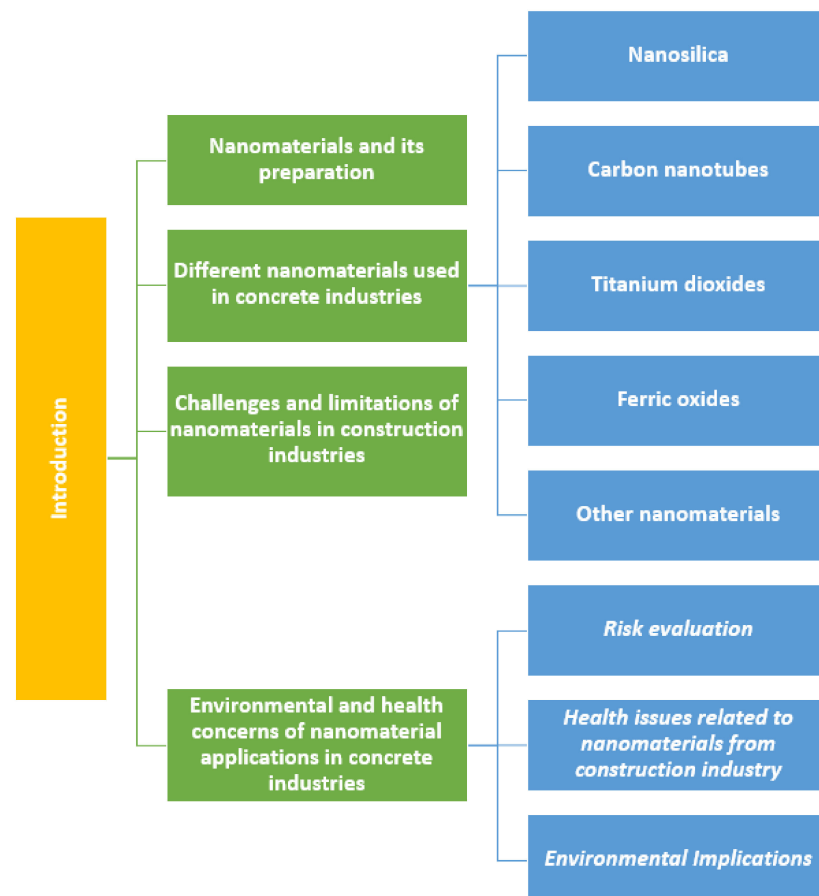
Introduction

Nanomaterials and its preparation

Different nanomaterials used in concrete industries

Nanosilica

Carbon nanotubes

Titanium dioxides

Ferric oxides

Other nanomaterials

Challenges and limitations of nanomaterials in construction industries

Environmental and health concerns of nanomaterial applications in concrete industries

*Risk evaluation*

*Health issues related to nanomaterials from construction industry*

*Environmental Implications*